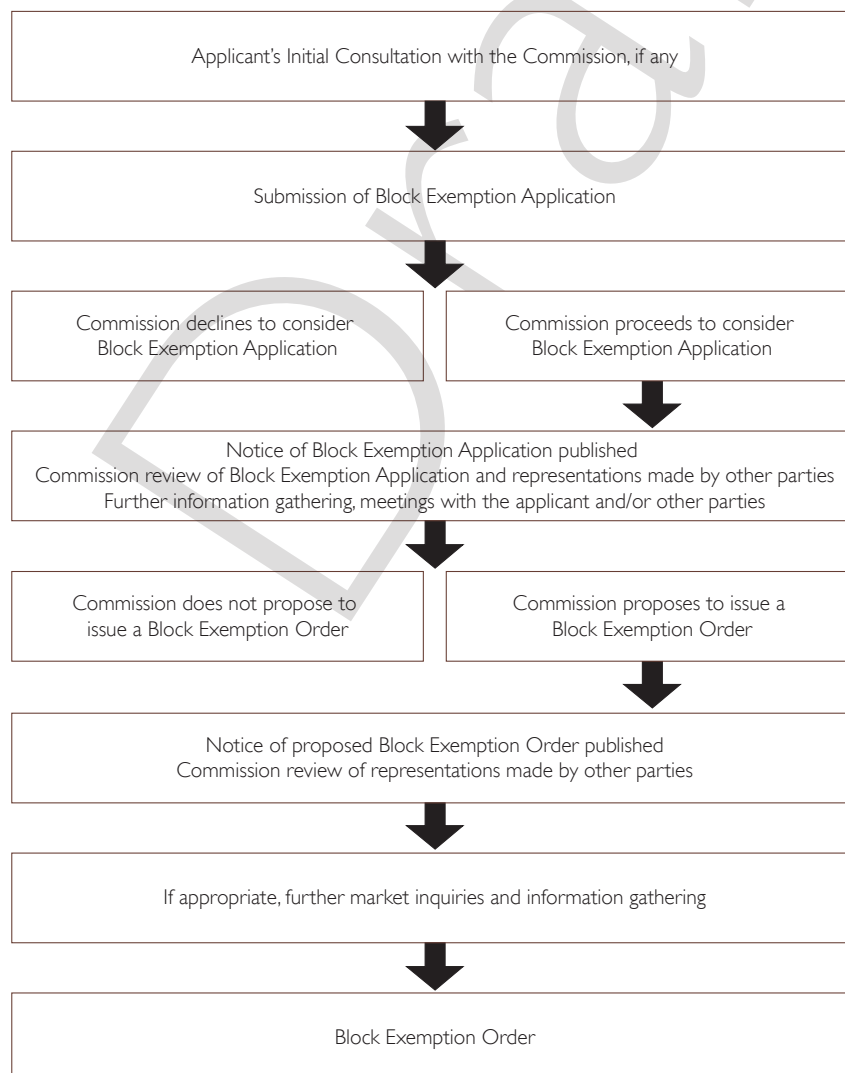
Applicant's Initial Consultation with the Commission, if any

Submission of Block Exemption Application

Commission declines to consider Block Exemption Application

Commission proceeds to consider Block Exemption Application

Notice of Block Exemption Application published
Commission review of Block Exemption Application and representations made by other parties
Further information gathering, meetings with the applicant and/or other parties

Commission does not propose to issue a Block Exemption Order

Commission proposes to issue a Block Exemption Order

Notice of proposed Block Exemption Order published
Commission review of representations made by other parties

If appropriate, further market inquiries and information gathering

Block Exemption Order

Draft